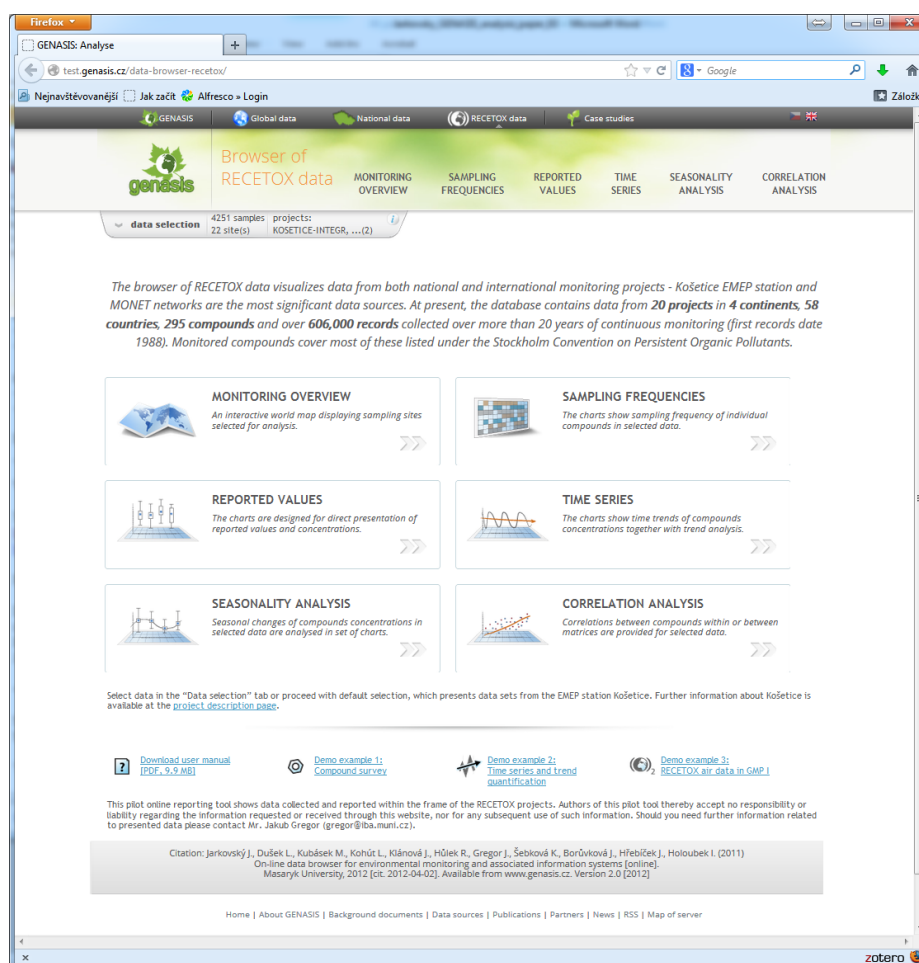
Firefox

GENASIS: Analyse

test.genasis.cz/data-browser-recetox/

Google

Nejnavštěvovanější  Jak začít  Alfresco » Login

Záložk

GENASIS  Global data  National data  RECETOX data  Case studies

genasis

Browser of RECETOX data

MONITORING OVERVIEW

SAMPLING FREQUENCIES

REPORTED VALUES

TIME SERIES

SEASONALITY ANALYSIS

CORRELATION ANALYSIS

data selection  4251 samples 22 site(s)  projects: KOSETICE-INTEGR, ...(2)

The browser of RECETOX data visualizes data from both national and international monitoring projects - Košetice EMEP station and MONET networks are the most significant data sources. At present, the database contains data from **20 projects** in **4 continents**, **58 countries**, **295 compounds** and over **606,000 records** collected over more than 20 years of continuous monitoring (first records date 1988). Monitored compounds cover most of these listed under the Stockholm Convention on Persistent Organic Pollutants.

MONITORING OVERVIEW
An interactive world map displaying sampling sites selected for analysis.

SAMPLING FREQUENCIES
The charts show sampling frequency of individual compounds in selected data.

REPORTED VALUES
The charts are designed for direct presentation of reported values and concentrations.

TIME SERIES
The charts show time trends of compounds concentrations together with trend analysis.

SEASONALITY ANALYSIS
Seasonal changes of compounds concentrations in selected data are analysed in set of charts.

CORRELATION ANALYSIS
Correlations between compounds within or between matrices are provided for selected data.

Select data in the "Data selection" tab or proceed with default selection, which presents data sets from the EMEP station Košetice. Further information about Košetice is available at the project description page.

Download user manual [PDF, 9.9 MB]

Demo example 1: Compound survey

Demo example 2: Time series and trend quantification

Demo example 3: RECETOX air data in GMP I

This pilot online reporting tool shows data collected and reported within the frame of the RECETOX projects. Authors of this pilot tool thereby accept no responsibility or liability regarding the information requested or received through this website, nor for any subsequent use of such information. Should you need further information related to presented data please contact Mr. Jakub Gregor (gregor@iba.muni.cz).

Citation: Jarkovský J., Dušek L., Kubásek M., Kohút L., Klánová J., Hůlek R., Gregor J., Šebková K., Borůvková J., Hřebíček J., Holoubek I. (2011) On-line data browser for environmental monitoring and associated information systems [online]. Masaryk University, 2012 [cit. 2012-04-02]. Available from www.genasis.cz. Version 2.0 [2012]

Home | About GENASIS | Background documents | Data sources | Publications | Partners | News | RSS | Map of server

zotero